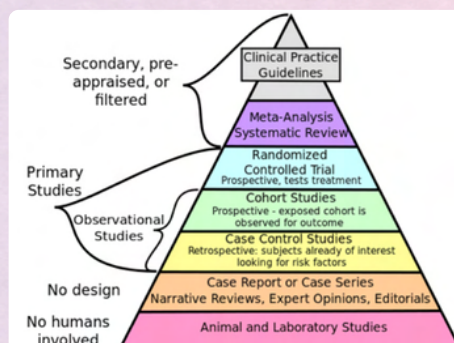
Secondary, pre-appraised, or filtered

Clinical Practice Guidelines

Meta-Analysis Systematic Review

Primary Studies

Randomized Controlled Trial
Prospective, tests treatment

Observational Studies

Cohort Studies
Prospective - exposed cohort is observed for outcome

Case Control Studies
Retrospective: subjects already of interest looking for risk factors

No design

Case Report or Case Series
Narrative Reviews, Expert Opinions, Editorials

No humans involved

Animal and Laboratory Studies